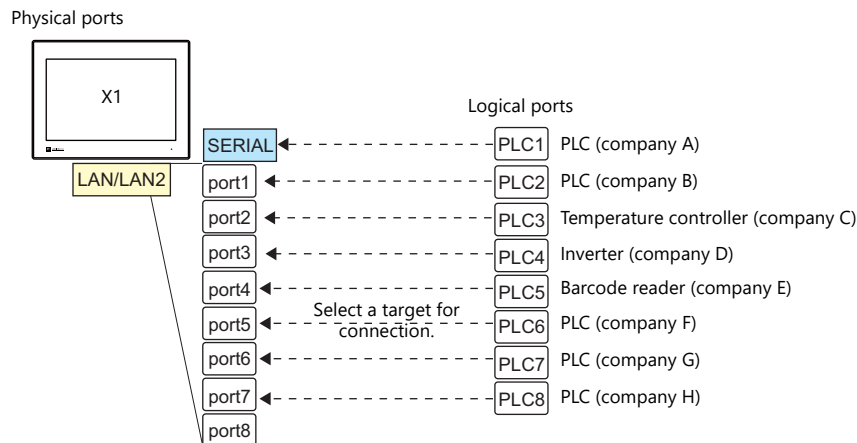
Physical ports

X1

Logical ports

SERIAL

LAN/LAN2

port1
port2
port3
port4
port5
port6
port7
port8

Select a target for connection.

PLC1 PLC (company A)
PLC2 PLC (company B)
PLC3 Temperature controller (company C)
PLC4 Inverter (company D)
PLC5 Barcode reader (company E)
PLC6 PLC (company F)
PLC7 PLC (company G)
PLC8 PLC (company H)